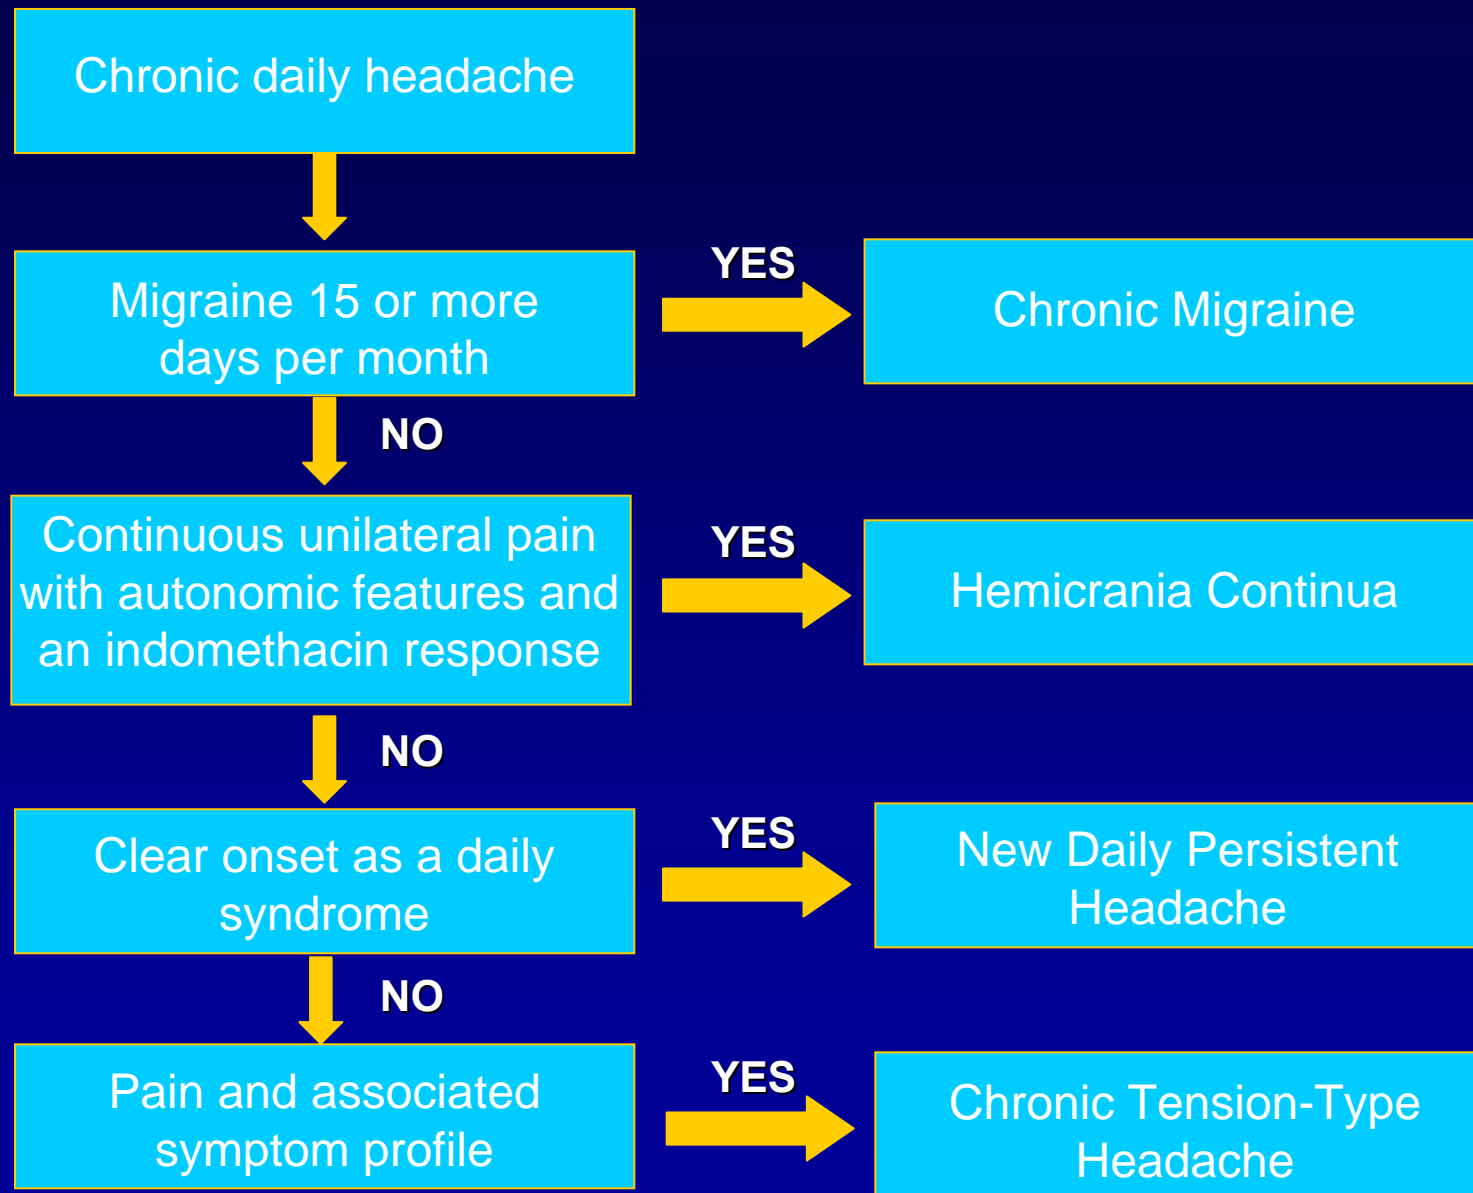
Chronic daily headache

Migraine 15 or more days per month

YES

Chronic Migraine

NO

Continuous unilateral pain with autonomic features and an indomethacin response

YES

Hemicrania Continua

NO

Clear onset as a daily syndrome

YES

New Daily Persistent Headache

NO

Pain and associated symptom profile

YES

Chronic Tension-Type Headache